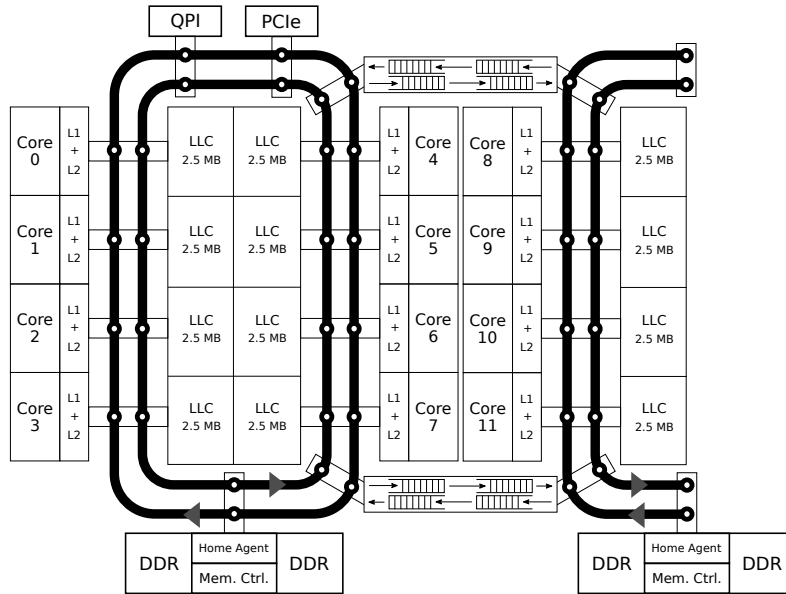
QPI PCIe

Core 0 L1 + L2
Core 1 L1 + L2
Core 2 L1 + L2
Core 3 L1 + L2

LLC 2.5 MB LLC 2.5 MB
LLC 2.5 MB LLC 2.5 MB
LLC 2.5 MB LLC 2.5 MB
LLC 2.5 MB LLC 2.5 MB

L1 + L2 Core 4
L1 + L2 Core 5
L1 + L2 Core 6
L1 + L2 Core 7

Core 8 L1 + L2
Core 9 L1 + L2
Core 10 L1 + L2
Core 11 L1 + L2

LLC 2.5 MB
LLC 2.5 MB
LLC 2.5 MB
LLC 2.5 MB

DDR Home Agent Mem. Ctrl. DDR

DDR Home Agent Mem. Ctrl. DDR